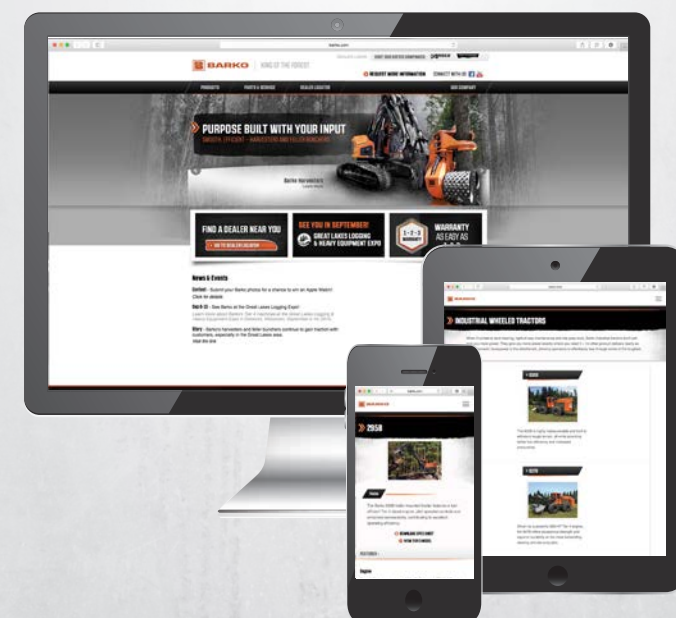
BARKO | KING OF THE FOREST

REQUEST MORE INFORMATION CONNECT WITH US

PRODUCTS PARTS & SERVICE DEALER LOCATOR OUR COMPANY

PURPOSE BUILT WITH YOUR INPUT

Barko Harvesters

FIND A DEALER NEAR YOU

SEE YOU IN SEPTEMBER! GREAT LAKES LOGGING & HEAVY EQUIPMENT EXPO

WARRANTY AS EASY AS 1-2-3

News & Events

Contest - Submit your Barko photos for a chance to win an Apple Watch! Click for details

Story - Barko's harvesters and feller bunchers continue to gain traction with customers, especially in the Great Lakes area.

BARKO

INDUSTRIAL WHEELED TRACTORS

BARKO

295B

DOWNLOAD SPEC SHEET

VIEW THIS MODEL

FEATURES

Engine